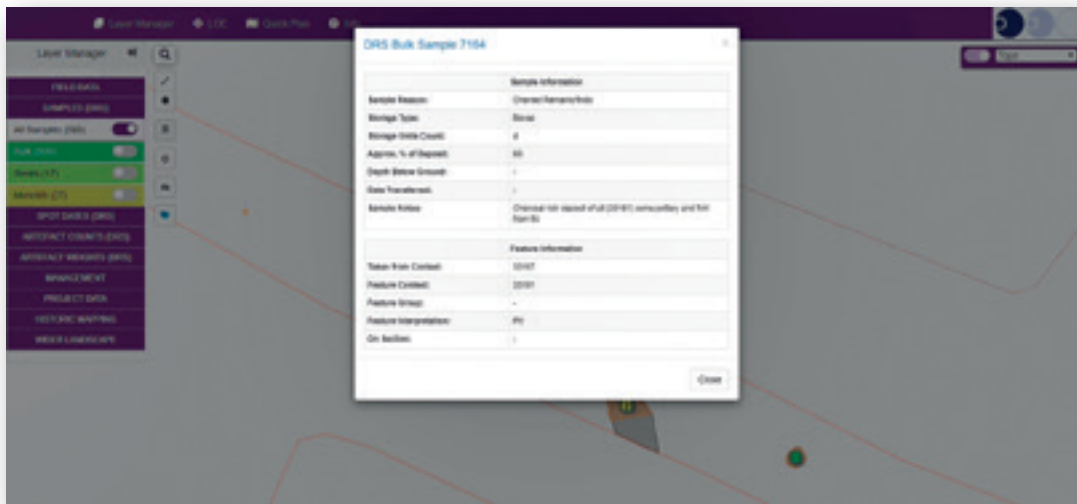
Layer Manager LOC Quick Plan

Layer Manager

FIELD DATA
SAMPLES (DRS)
All Samples (300)
Bulk (300)
Sieves (17)
Monolith (27)
SPOT DATES (DRS)
ARTEFACT COUNTS (DRS)
ARTEFACT WEIGHTS (DRS)
MANAGEMENT
PROJECT DATA
HISTORIC MAPPING
WIDER LANDSCAPE

Type

DRS Bulk Sample 7164

| Sample Information | |
|---|---|
| Sample Reason: | Charred Remains/Indo |
| Storage Type: | Bucket |
| Storage Units Count: | 4 |
| Approx. % of Deposit: | 60 |
| Depth Below Ground: | - |
| Date Transferred: | - |
| Sample Notes: | Charcoal rich deposit of pit [20187] some pottery and flint from fill |

| Feature Information | |
|---|---|
| Taken from Context: | 20187 |
| Feature Context: | 20187 |
| Feature Group: | - |
| Feature Interpretation: | Pit |
| On Section: | - |

Close